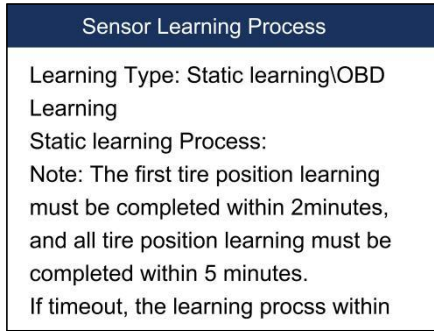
Sensor Learning Process

Learning Type: Static learning\OBD Learning
Static learning Process:
Note: The first tire position learning must be completed within 2minutes, and all tire position learning must be completed within 5 minutes.
If timeout, the learning procss within